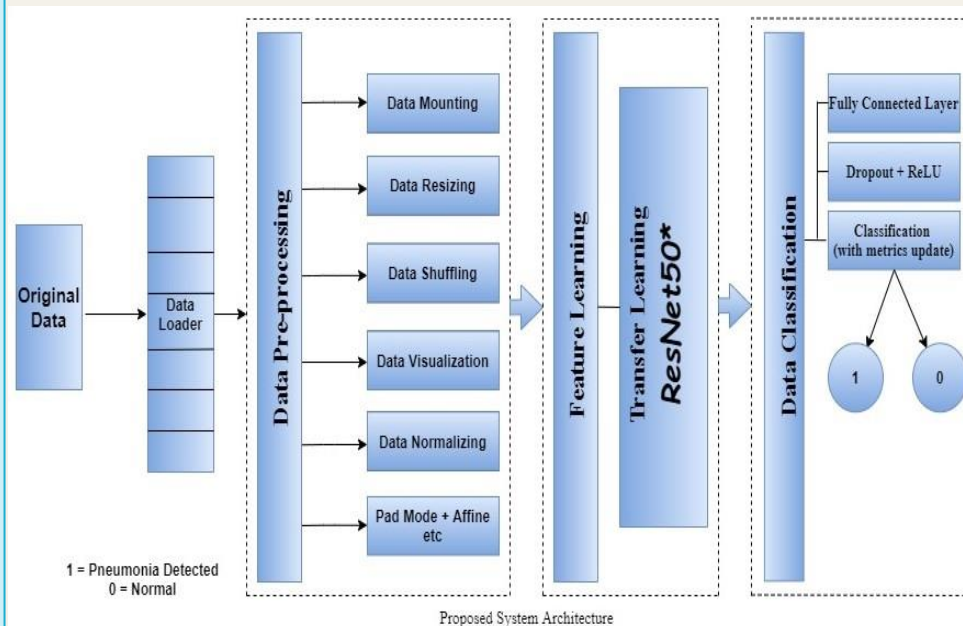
Original Data

Data Loader

Data Pre-processing

Data Mounting

Data Resizing

Data Shuffling

Data Visualization

Data Normalizing

Pad Mode + Affine etc

Feature Learning

Transfer Learning
ResNet50*

Data Classification

Fully Connected Layer

Dropout + ReLU

Classification (with metrics update)

1

0

1 = Pneumonia Detected
0 = Normal

Proposed System Architecture